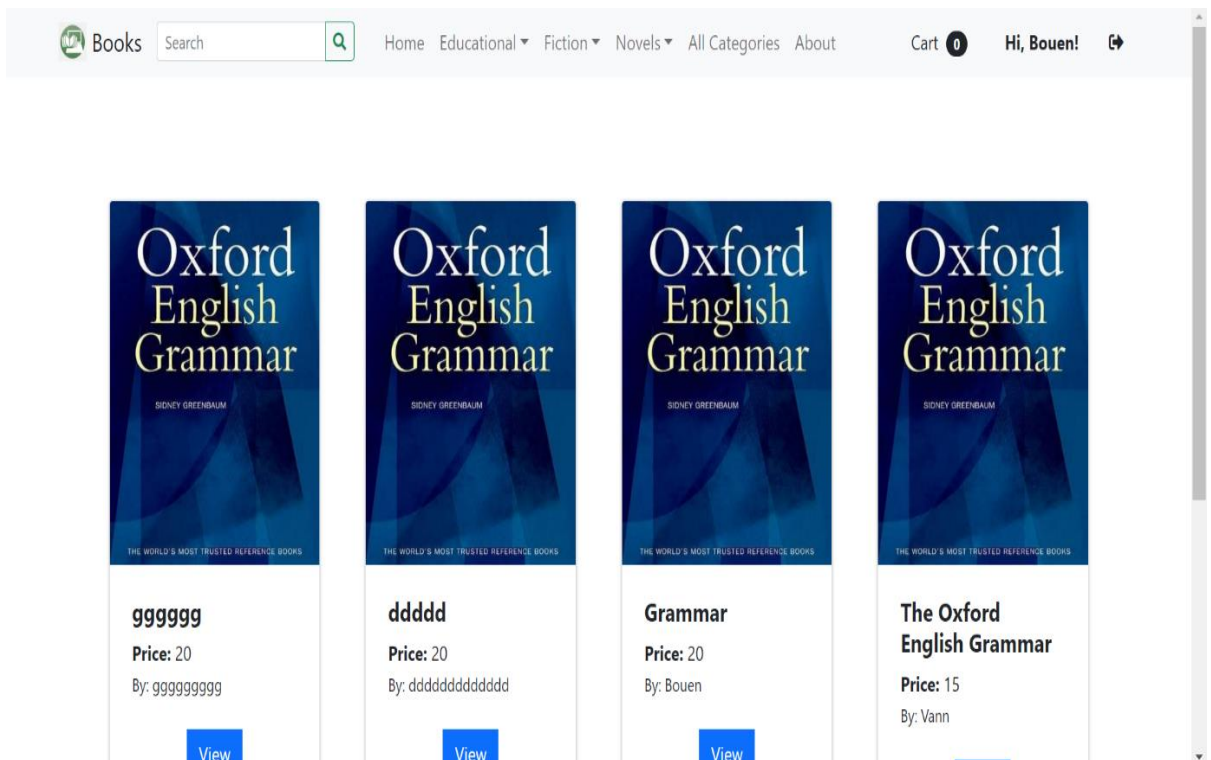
Books Search Home Educational ▾ Fiction ▾ Novels ▾ All Categories About Cart 0 Hi, Bouen!

Oxford English Grammar
SIDNEY GREENBAUM
THE WORLD'S MOST TRUSTED REFERENCE BOOKS

gggggg
Price: 20
By: ggggggggg
View

Oxford English Grammar
SIDNEY GREENBAUM
THE WORLD'S MOST TRUSTED REFERENCE BOOKS

ddddd
Price: 20
By: dddddddddddd
View

Oxford English Grammar
SIDNEY GREENBAUM
THE WORLD'S MOST TRUSTED REFERENCE BOOKS

Grammar
Price: 20
By: Bouen
View

Oxford English Grammar
SIDNEY GREENBAUM
THE WORLD'S MOST TRUSTED REFERENCE BOOKS

The Oxford English Grammar
Price: 15
By: Vann